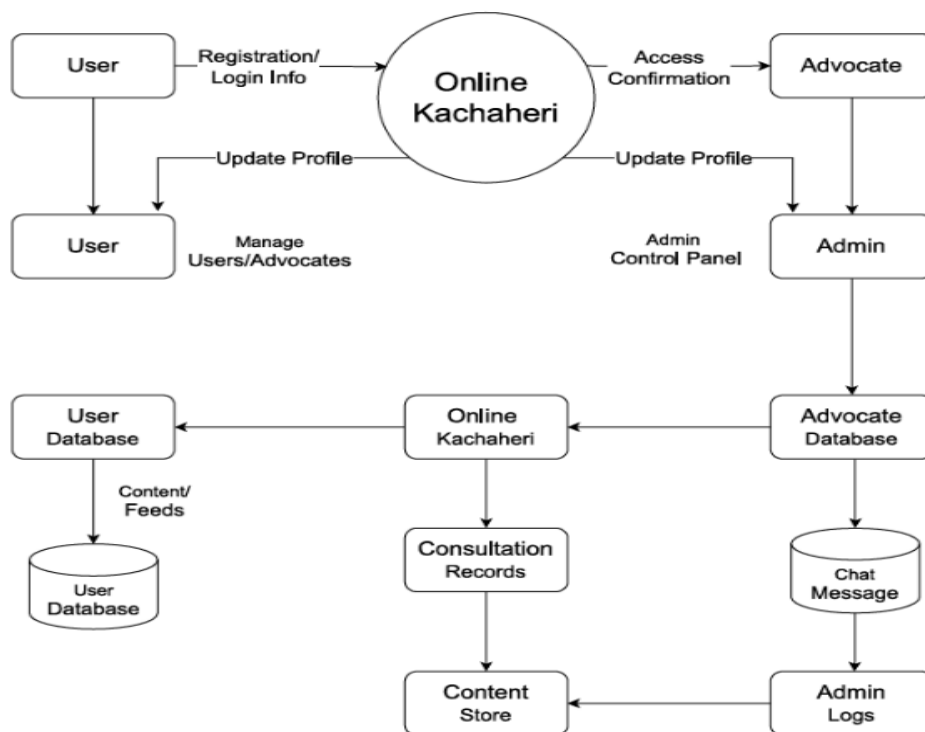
User

Registration/ Login Info

Online Kachaheri

Access Confirmation

Advocate

Update Profile

Update Profile

User

Manage Users/Advocates

Admin Control Panel

Admin

User Database

Online Kachaheri

Advocate Database

Content/ Feeds

User Database

Consultation Records

Chat Message

Content Store

Admin Logs